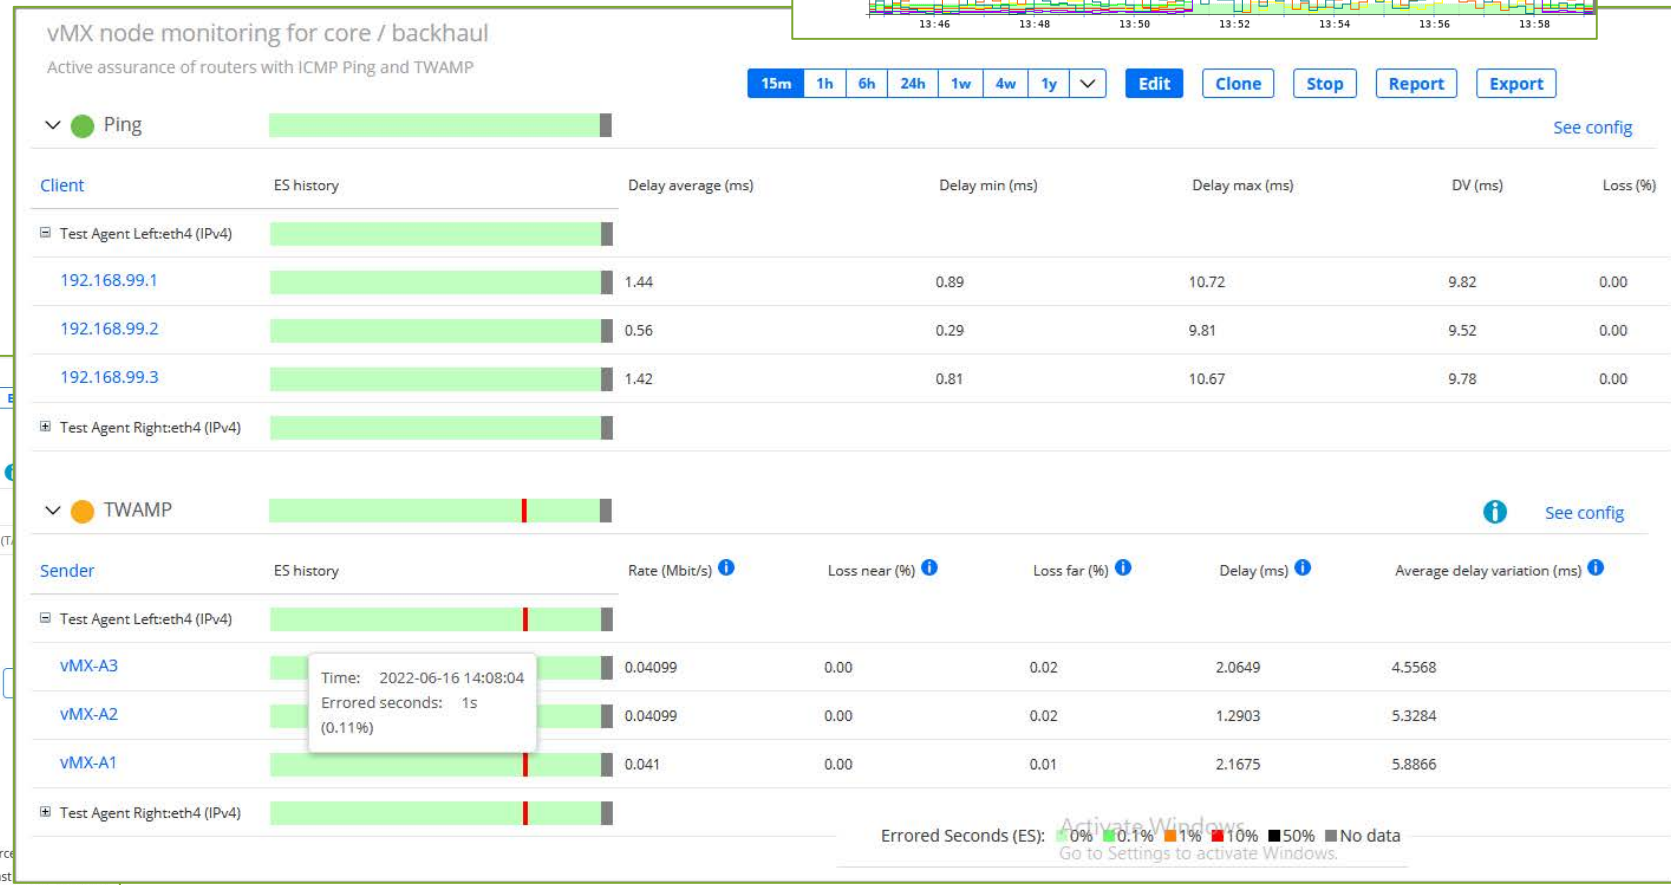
13:46 13:48 13:50 13:52 13:54 13:56 13:58

vMX node monitoring for core / backhaul

Active assurance of routers with ICMP Ping and TWAMP

15m 1h 6h 24h 1w 4w 1y Edit Clone Stop Report Export

Ping

See config

| Client | ES history | Delay average (ms) | Delay min (ms) | Delay max (ms) | DV (ms) | Loss (%) |
|---|---|---|---|---|---|---|
| Test Agent Left:eth4 (IPv4) | | | | | | |
| 192.168.99.1 | | 1.44 | 0.89 | 10.72 | 9.82 | 0.00 |
| 192.168.99.2 | | 0.56 | 0.29 | 9.81 | 9.52 | 0.00 |
| 192.168.99.3 | | 1.42 | 0.81 | 10.67 | 9.78 | 0.00 |
| Test Agent Right:eth4 (IPv4) | | | | | | |

TWAMP

See config

| Sender | ES history | Rate (Mbit/s) | Loss near (%) | Loss far (%) | Delay (ms) | Average delay variation (ms) |
|---|---|---|---|---|---|---|
| Test Agent Left:eth4 (IPv4) | | | | | | |
| vMX-A3 | | 0.04099 | 0.00 | 0.02 | 2.0649 | 4.5568 |
| vMX-A2 | | 0.04099 | 0.00 | 0.02 | 1.2903 | 5.3284 |
| vMX-A1 | | 0.041 | 0.00 | 0.01 | 2.1675 | 5.8866 |
| Test Agent Right:eth4 (IPv4) | | | | | | |

Time: 2022-06-16 14:08:04
Errored seconds: 1s
(0.11%)

Errored Seconds (ES): 0% 0.1% 1% 10% 50% No data

Activate Windows
Go to Settings to activate Windows.